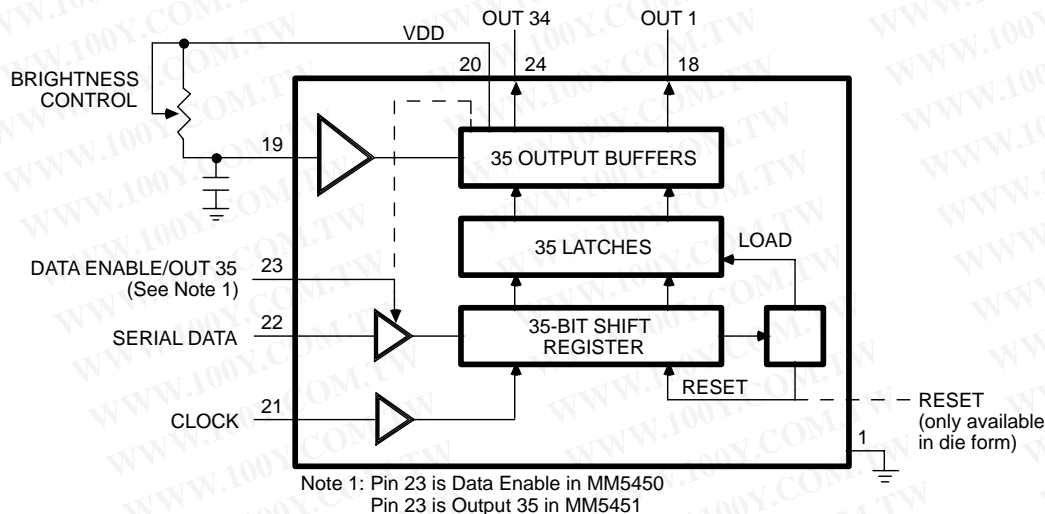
WWW.100Y.COM.TW

VDD
OUT 34
OUT 1
BRIGHTNESS CONTROL
20
24
18
19
35 OUTPUT BUFFERS
35 LATCHES
LOAD
DATA ENABLE/OUT 35 (See Note 1)
23
SERIAL DATA
22
35-BIT SHIFT REGISTER
RESET
RESET (only available in die form)
CLOCK
21
1

Note 1: Pin 23 is Data Enable in MM5450
Pin 23 is Output 35 in MM5451